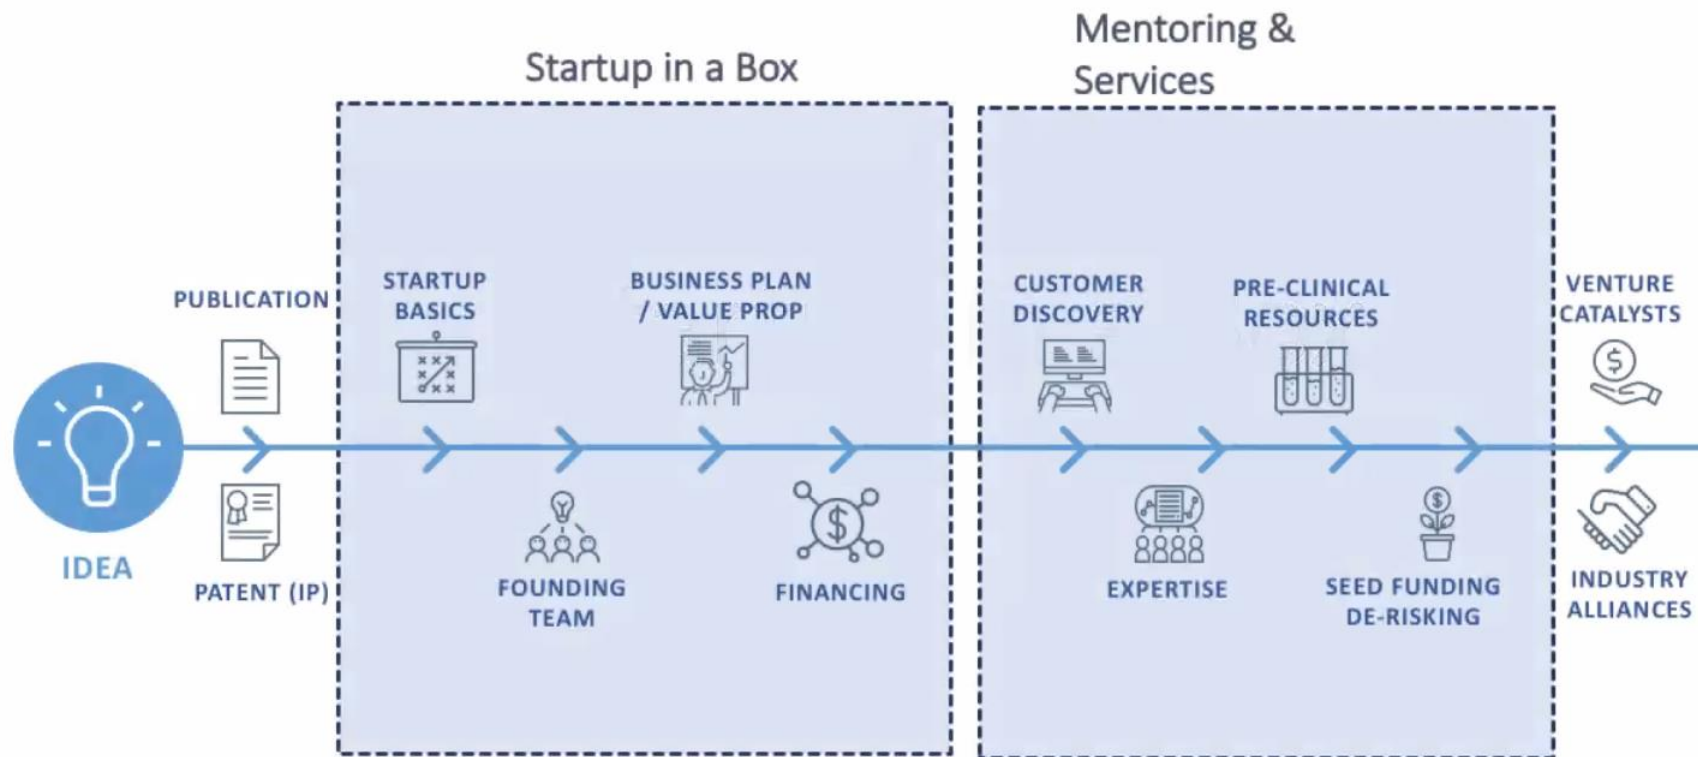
Startup in a Box

Mentoring & Services

IDEA

PUBLICATION

PATENT (IP)

STARTUP BASICS

FOUNDING TEAM

BUSINESS PLAN / VALUE PROP

FINANCING

CUSTOMER DISCOVERY

EXPERTISE

PRE-CLINICAL RESOURCES

SEED FUNDING DE-RISKING

VENTURE CATALYSTS

INDUSTRY ALLIANCES